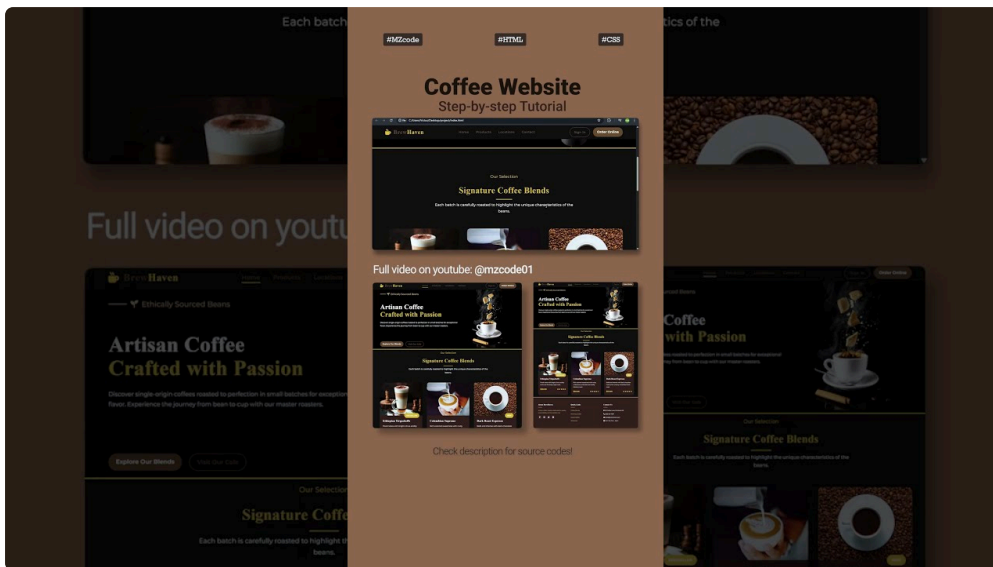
#MZcode #HTML #CSS

Coffee Website
Step-by-step Tutorial

BrewHaven
Home Products Locations Contact
Sign In Order Online

Our Selection
Signature Coffee Blends
Each batch is carefully roasted to highlight the unique characteristics of the beans.

Full video on youtube: @mzcode01

Artisan Coffee
Crafted with Passion

Signature Coffee Blends

Check description for source codes!

Each batch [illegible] tics of the

Full video on youtu

Brew Haven
Ethically Sourced Beans
Artisan Coffee
Crafted with Passion
Discover single-origin coffees roasted to perfection in small batches for exception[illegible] flavor. Experience the journey from bean to cup with our master roasters.
Explore Our Blends
Visit Our Cafe

Our Selection
Signature Coffe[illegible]
Each batch is carefully roasted to highlight th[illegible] beans.

Order Online
Coffee
Passion
Our Selection
Signature Coffee Blends
Each batch is carefully roasted to highlight the unique characteristics of the beans.